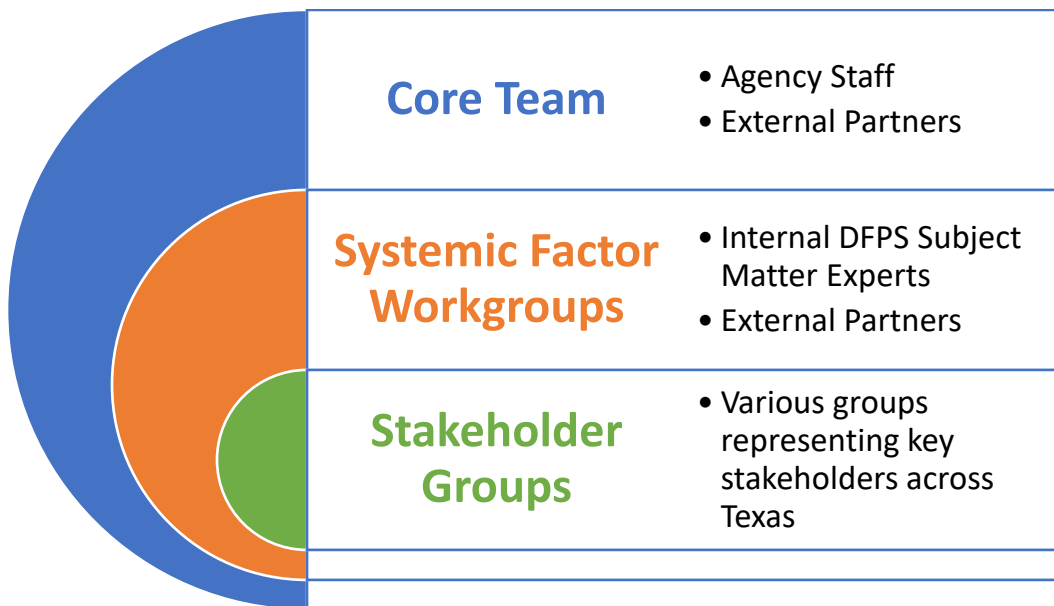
Core Team

- Agency Staff
- External Partners

Systemic Factor Workgroups

- Internal DFPS Subject Matter Experts
- External Partners

Stakeholder Groups

- Various groups representing key stakeholders across Texas